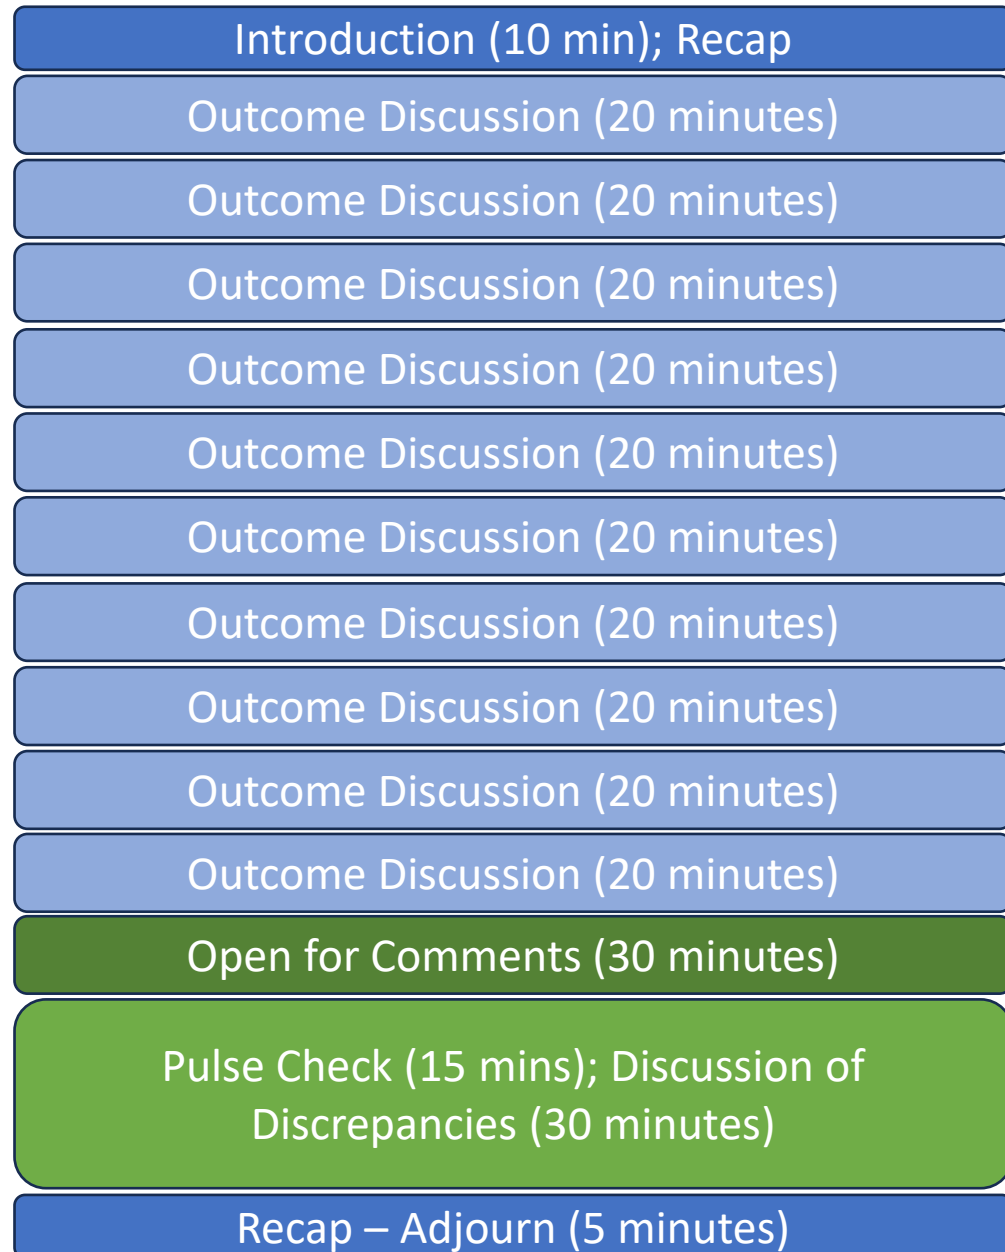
Introduction (10 min); Recap

Outcome Discussion (20 minutes)

Outcome Discussion (20 minutes)

Outcome Discussion (20 minutes)

Outcome Discussion (20 minutes)

Outcome Discussion (20 minutes)

Outcome Discussion (20 minutes)

Outcome Discussion (20 minutes)

Outcome Discussion (20 minutes)

Outcome Discussion (20 minutes)

Outcome Discussion (20 minutes)

Open for Comments (30 minutes)

Pulse Check (15 mins); Discussion of Discrepancies (30 minutes)

Recap – Adjourn (5 minutes)